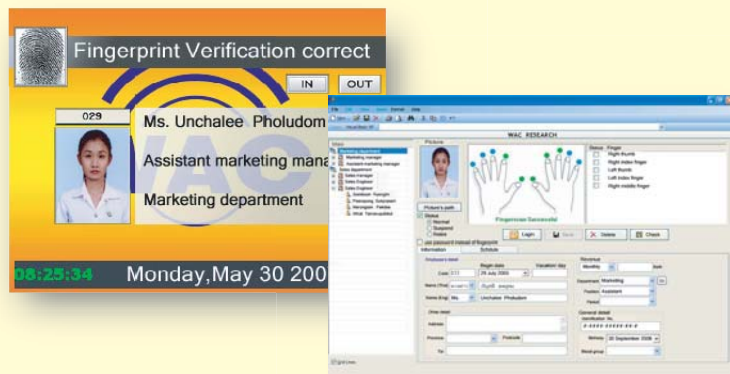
Fingerprint Verification correct

IN

OUT

029

Ms. Unchalee Pholudom

Assistant marketing mana

Marketing department

WAC

08:25:34

Monday,May 30 200

WAC RESEARCH

Marketing department

Marketing manager

Assistant marketing manager

Sales department

Sales manager

Sales Engineer

Sales Engineer

Picture's path

Status

Normal

Suspend

Resins

Fingerprint Successful

Status

Finger

Right thumb

Right index finger

Left thumb

Left index finger

Right middle finger

Login

Save

Delete

Check

Information

Schedule

Employee's detail

Code

Begin date

29 July 2005

Vacation day

Name (Thai)

Name (Eng)

Ms.

Unchalee

Pholudom

Other detail

Address

Province

Postcode

Tel

Revenue

Monthly

Baht

Department

Marketing

Position

Assistant

Period

General detail

Identification No.

Birthday

20 September 2006

Blood group